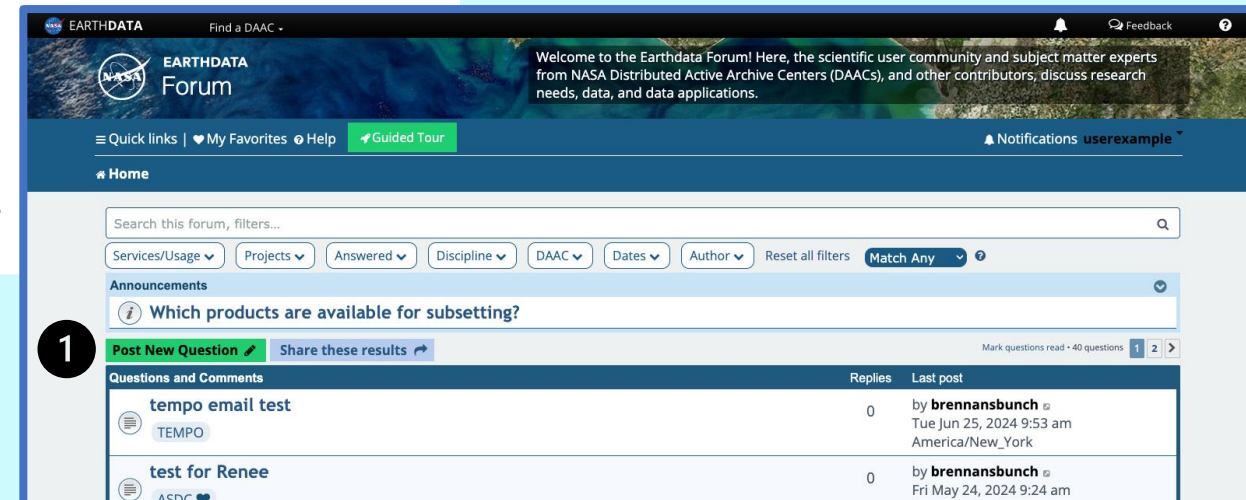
EARTHDATA Find a DAAC Feedback

EARTHDATA Forum

Welcome to the Earthdata Forum! Here, the scientific user community and subject matter experts from NASA Distributed Active Archive Centers (DAACs), and other contributors, discuss research needs, data, and data applications.

Quick links | My Favorites Help Guided Tour Notifications userexample

Home

Search this forum, filters...

Services/Usage Projects Answered Discipline DAAC Dates Author Reset all filters Match Any

Announcements

Which products are available for subsetting?

1

Post New Question Share these results

Mark questions read • 40 questions 1 2

| Questions and Comments | Replies | Last post |
|---|---|---|
| tempo email test TEMPO | 0 | by brennansbunch Tue Jun 25, 2024 9:53 am America/New_York |
| test for Renee ASDC | 0 | by brennansbunch Fri May 24, 2024 9:24 am |